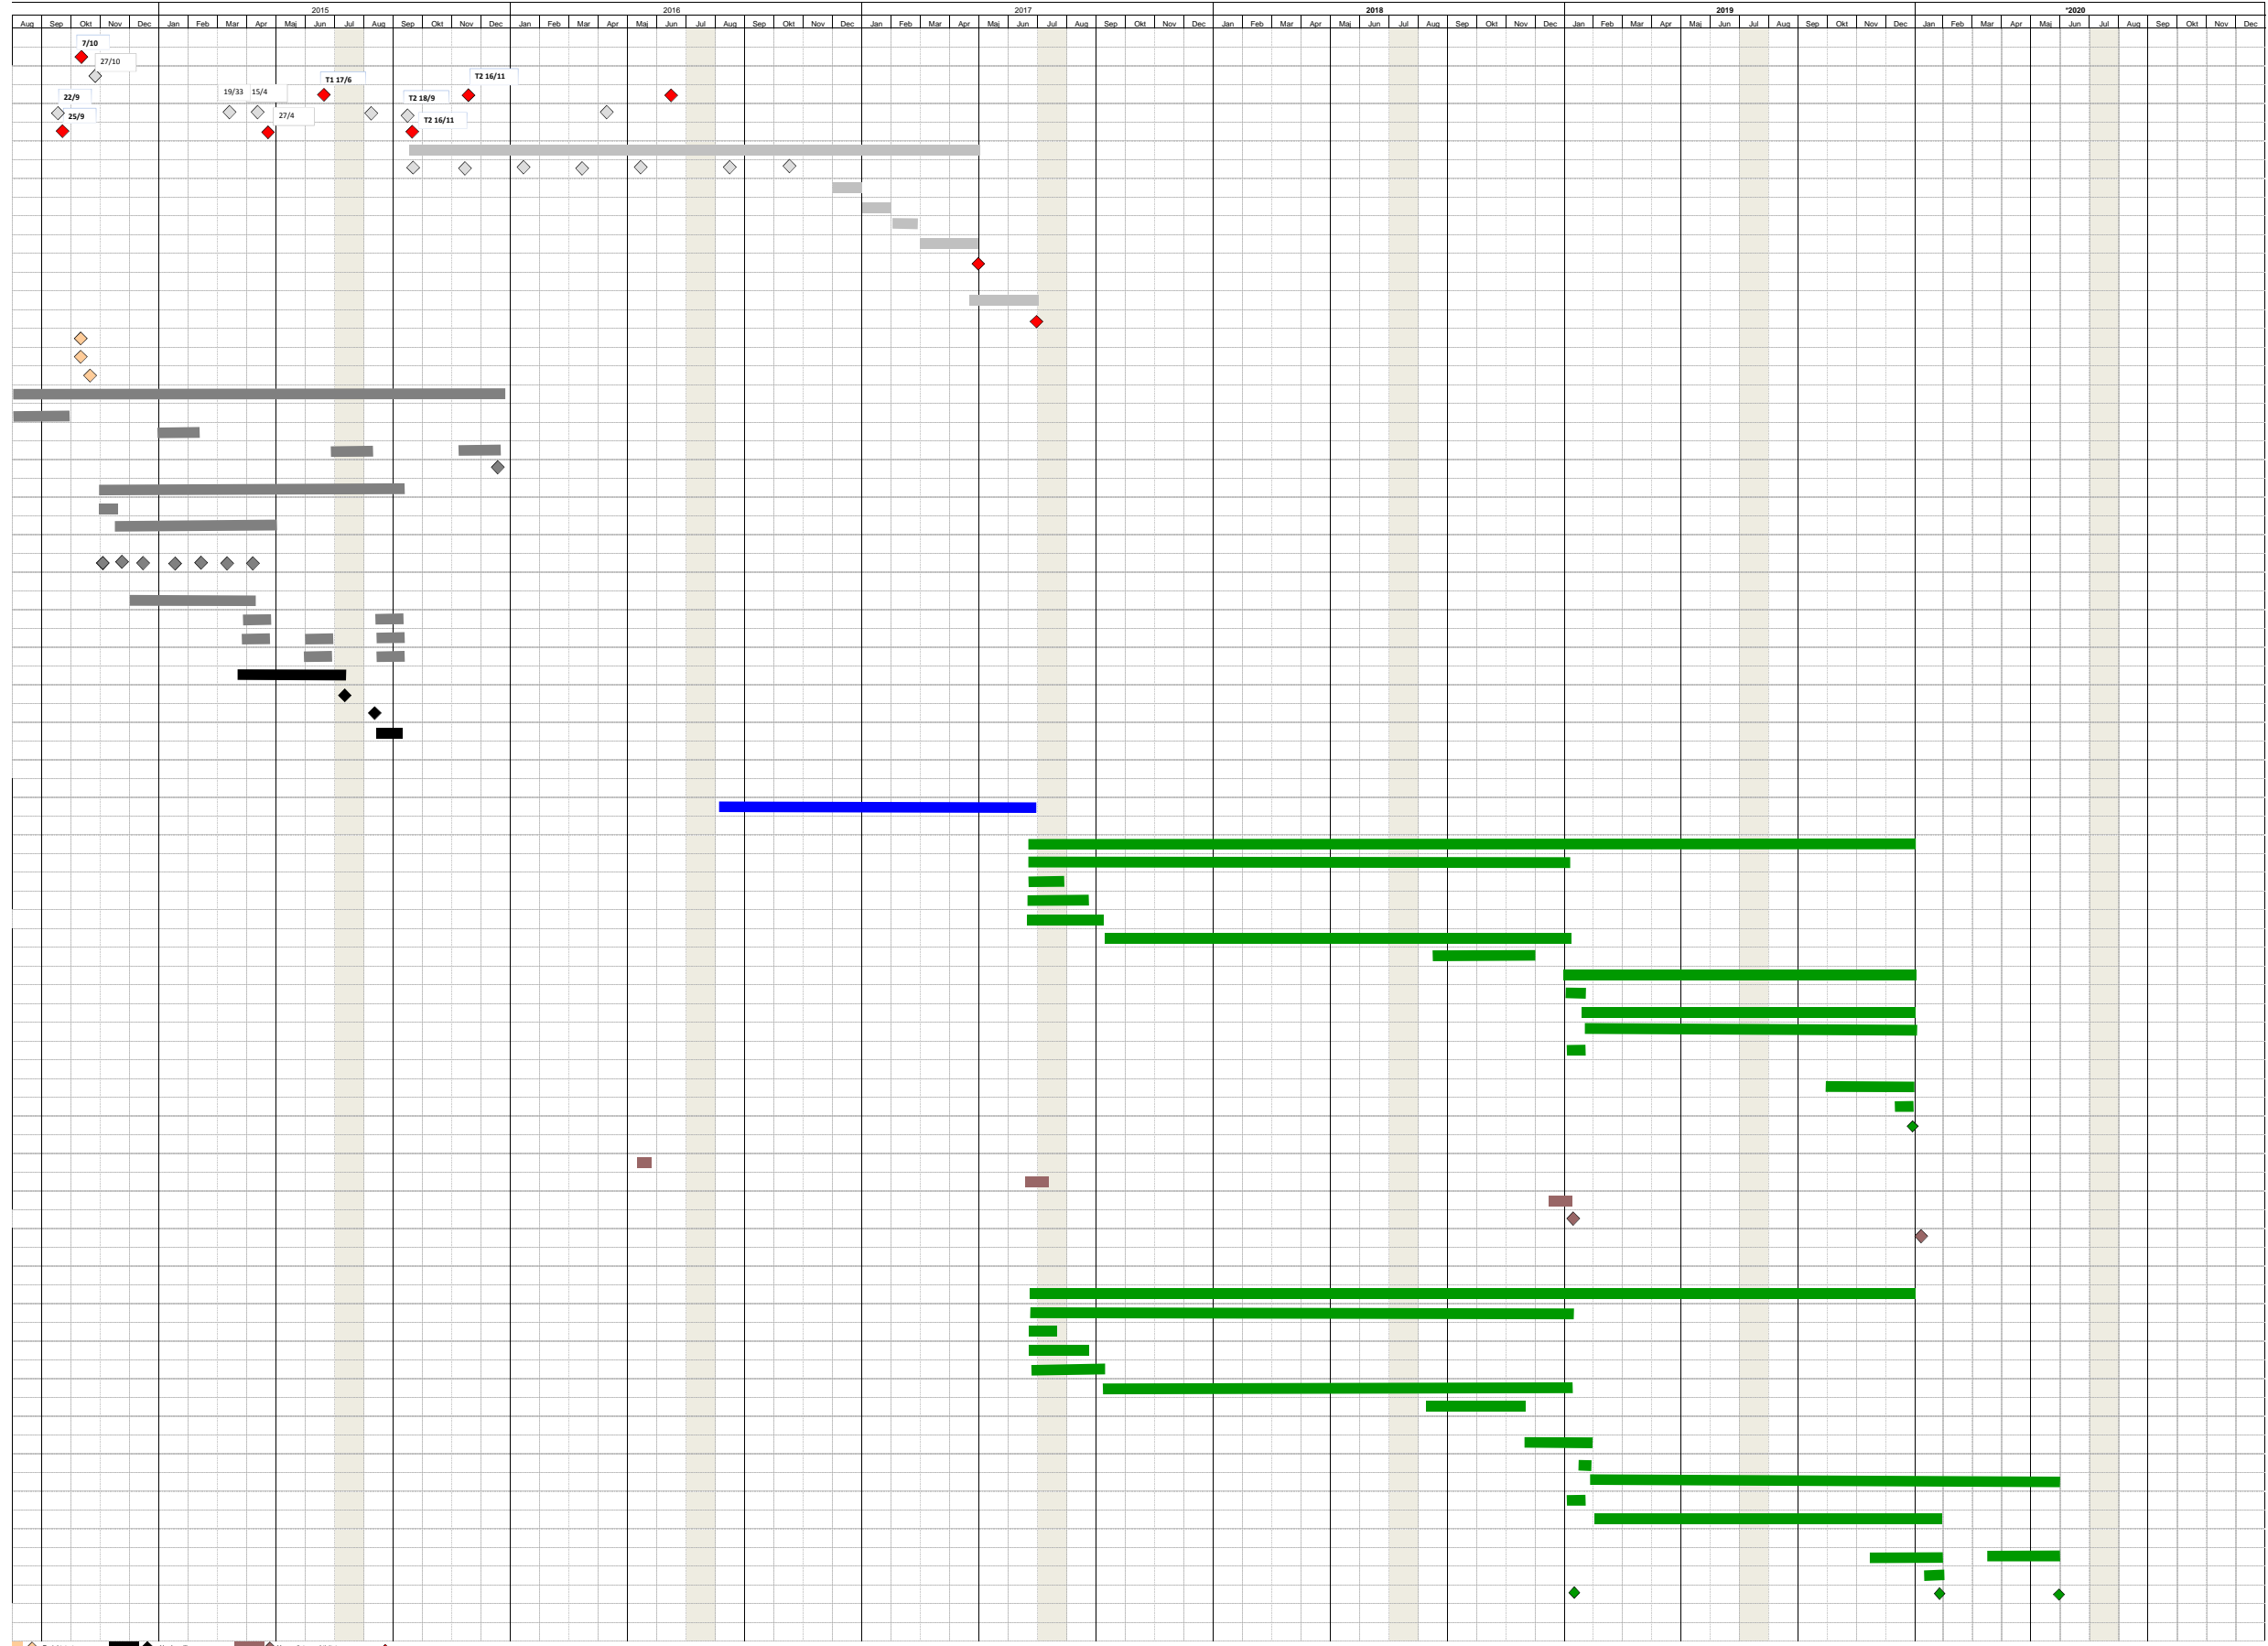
2015 2016 2017 2018 2019 *2020

Aug Sep Okt Nov Dec Jan Feb Mar Apr Maj Jun Jul Aug Sep Okt Nov Dec Jan Feb Mar Apr Maj Jun Jul Aug Sep Okt Nov Dec Jan Feb Mar Apr Maj Jun Jul Aug Sep Okt Nov Dec Jan Feb Mar Apr Maj Jun Jul Aug Sep Okt Nov Dec Jan Feb Mar Apr Maj Jun Jul Aug Sep Okt Nov Dec Jan Feb Mar Apr Maj Jun Jul Aug Sep Okt Nov Dec

7/10
27/10
T1 17/6
T2 16/11
22/9
19/33
15/4
T2 18/9
25/9
27/4
T2 16/11